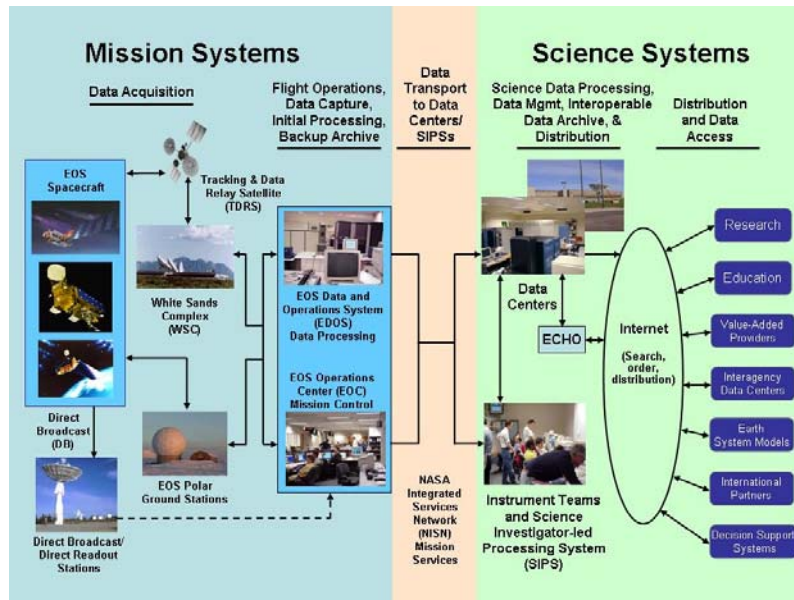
Mission Systems

Science Systems

Data Acquisition

Flight Operations, Data Capture, Initial Processing, Backup Archive

Data Transport to Data Centers/ SIPSs

Science Data Processing, Data Mgmt, Interoperable Data Archive, & Distribution

Distribution and Data Access

EOS Spacecraft

Tracking & Data Relay Satellite (TDRS)

White Sands Complex (WSC)

EOS Data and Operations System (EDOS) Data Processing

EOS Operations Center (EOC) Mission Control

Direct Broadcast (DB)

EOS Polar Ground Stations

Direct Broadcast/ Direct Readout Stations

NASA Integrated Services Network (NISN) Mission Services

Data Centers

ECHO

Internet

(Search, order, distribution)

Instrument Teams and Science Investigator-led Processing System (SIPS)

Research

Education

Value-Added Providers

Interagency Data Centers

Earth System Models

International Partners

Decision Support Systems